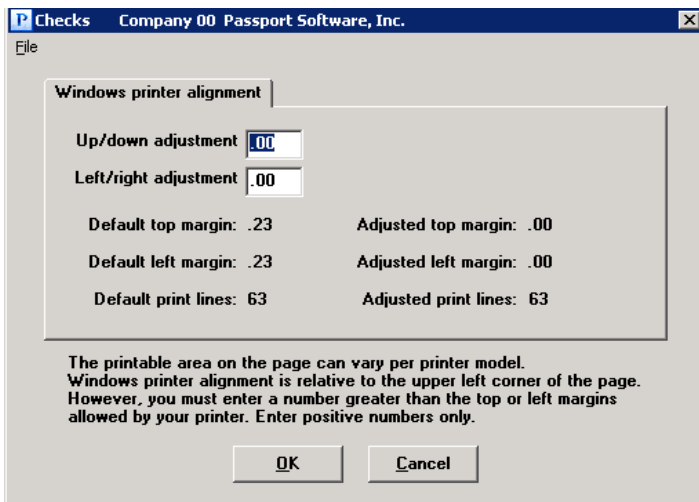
P Checks Company 00 Passport Software, Inc.

File

Windows printer alignment

Up/down adjustment .00

Left/right adjustment .00

Default top margin: .23

Adjusted top margin: .00

Default left margin: .23

Adjusted left margin: .00

Default print lines: 63

Adjusted print lines: 63

The printable area on the page can vary per printer model. Windows printer alignment is relative to the upper left corner of the page. However, you must enter a number greater than the top or left margins allowed by your printer. Enter positive numbers only.

OK

Cancel